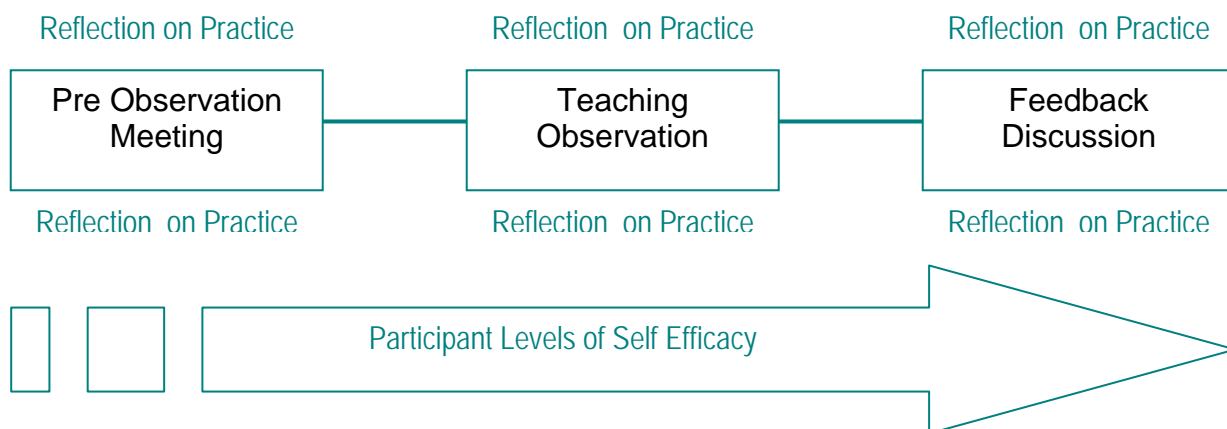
Reflection on Practice

Reflection on Practice

Reflection on Practice

Pre Observation Meeting

Teaching Observation

Feedback Discussion

Reflection on Practice

Reflection on Practice

Reflection on Practice

Participant Levels of Self Efficacy